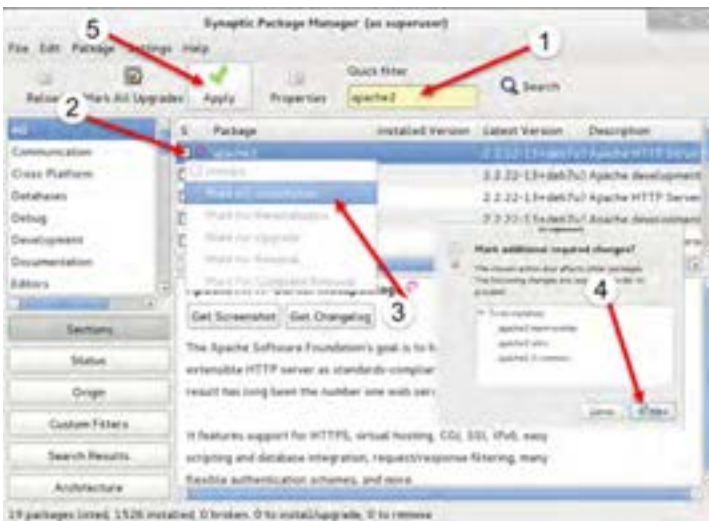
Synaptic Package Manager (as superuser)

File Edit Package Settings Help

5 1

Reload Mark All Upgrades Apply Properties Quick filter apache2 Search

2

All
Communication
Cross Platform
Databases
Debug
Development
Documentation
Editors

S Package Installed Version Latest Version Description

apache2 2.2.22-13+deb7u1 Apache HTTP Server
2.2.22-13+deb7u1 Apache development
2.2.22-13+deb7u1 Apache HTTP Server
2.2.22-13+deb7u1 Apache development

Unmark
Mark for Installation
Mark for Reinstallation
Mark for Upgrade
Mark for Removal
Mark for Complete Removal

Mark additional required changes?

The chosen action also affects other packages. The following changes are required in order to proceed.

To be installed
apache2-mpm-worker
apache2-utils
apache2.2-common

4

Cancel Mark

3

Get Screenshot Get Changelog

The Apache Software Foundation's goal is to b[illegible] extensible HTTP server as standards-complian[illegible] result has long been the number one web ser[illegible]

It features support for HTTPS, virtual hosting, CGI, SSI, IPv6, easy scripting and database integration, request/response filtering, many flexible authentication schemes, and more.

Sections
Status
Origin
Custom Filters
Search Results
Architecture

19 packages listed, 1526 installed, 0 broken. 0 to install/upgrade, 0 to remove